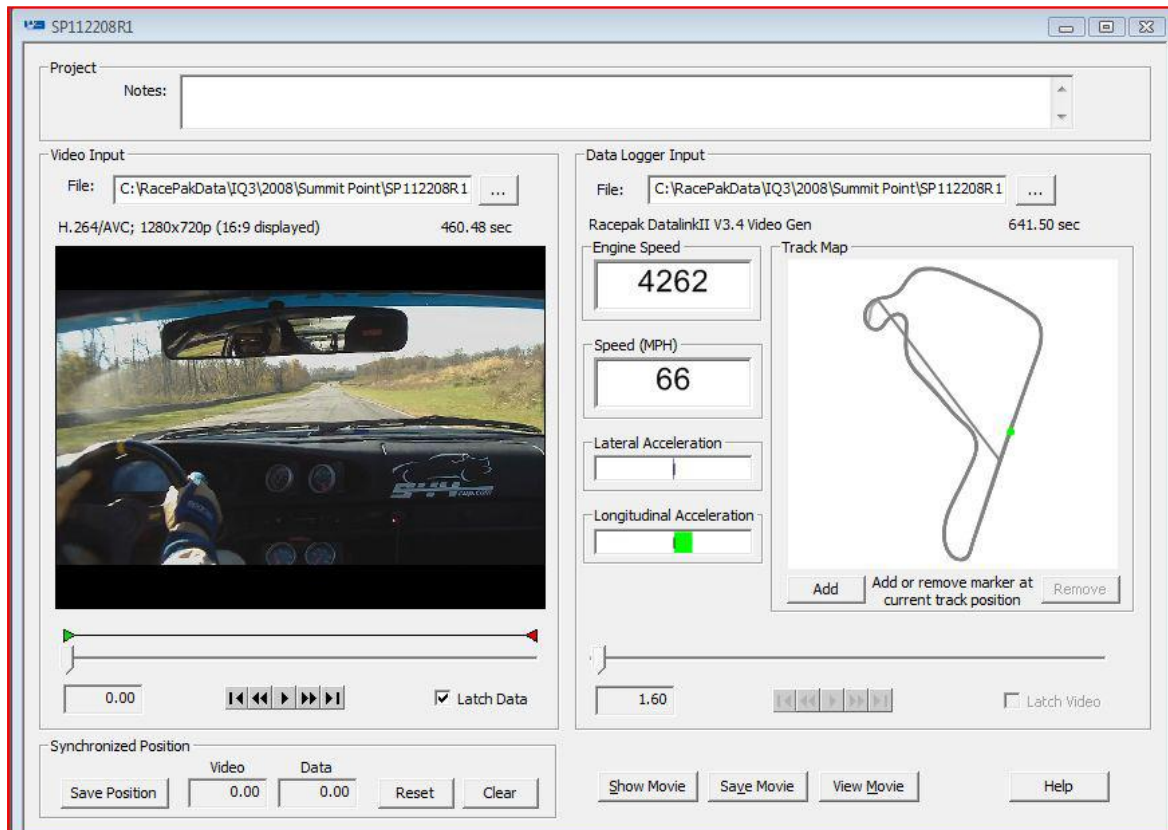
SP112208R1

Project

Notes:

Video Input

File: C:\RacePakData\IQ3\2008\Summit Point\SP112208R1 ...

H.264/AVC; 1280x720p (16:9 displayed) 460.48 sec

0.00

Latch Data

Data Logger Input

File: C:\RacePakData\IQ3\2008\Summit Point\SP112208R1 ...

Racepak DatalinkII V3.4 Video Gen 641.50 sec

Engine Speed

4262

Speed (MPH)

66

Lateral Acceleration

Longitudinal Acceleration

Track Map

Add

Add or remove marker at current track position

Remove

1.60

Latch Video

Synchronized Position

Save Position

Video 0.00

Data 0.00

Reset

Clear

Show Movie

Save Movie

View Movie

Help